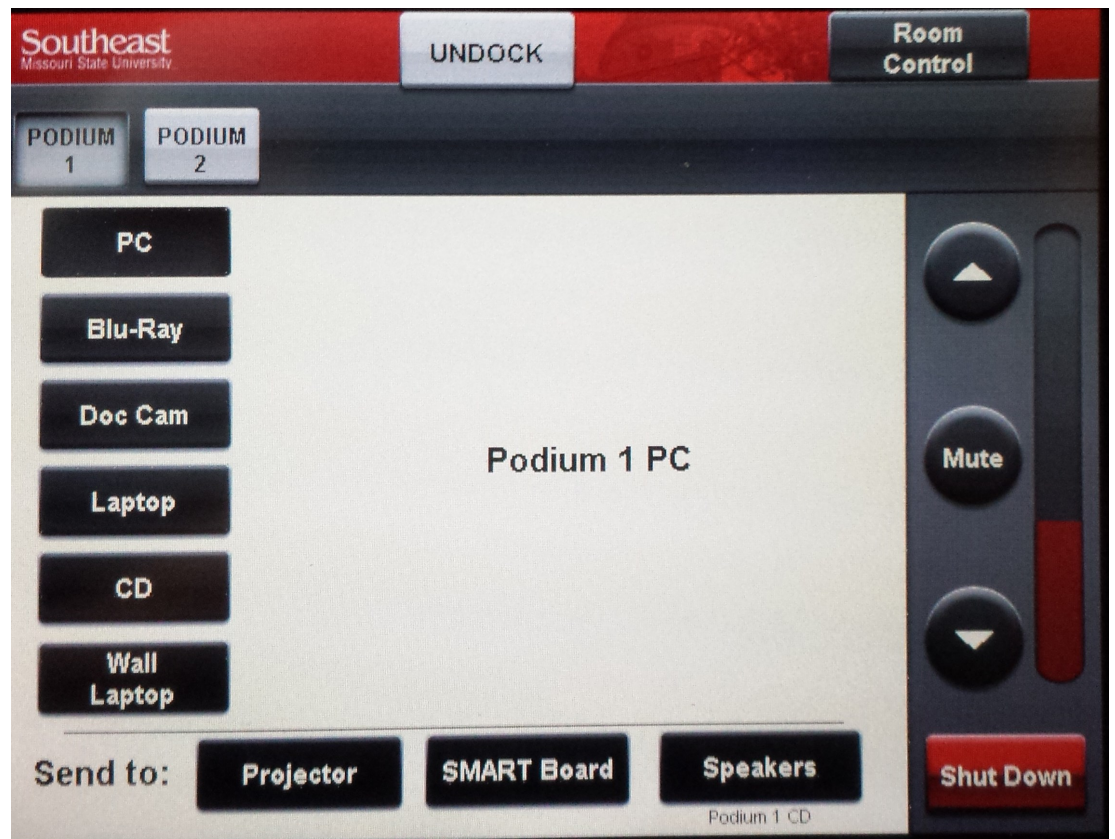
Southeast
Missouri State University

UNDOCK

Room Control

PODIUM 1

PODIUM 2

PC

Blu-Ray

Doc Cam

Laptop

CD

Wall Laptop

Podium 1 PC

Mute

Send to:

Projector

SMART Board

Speakers

Podium 1 CD

Shut Down